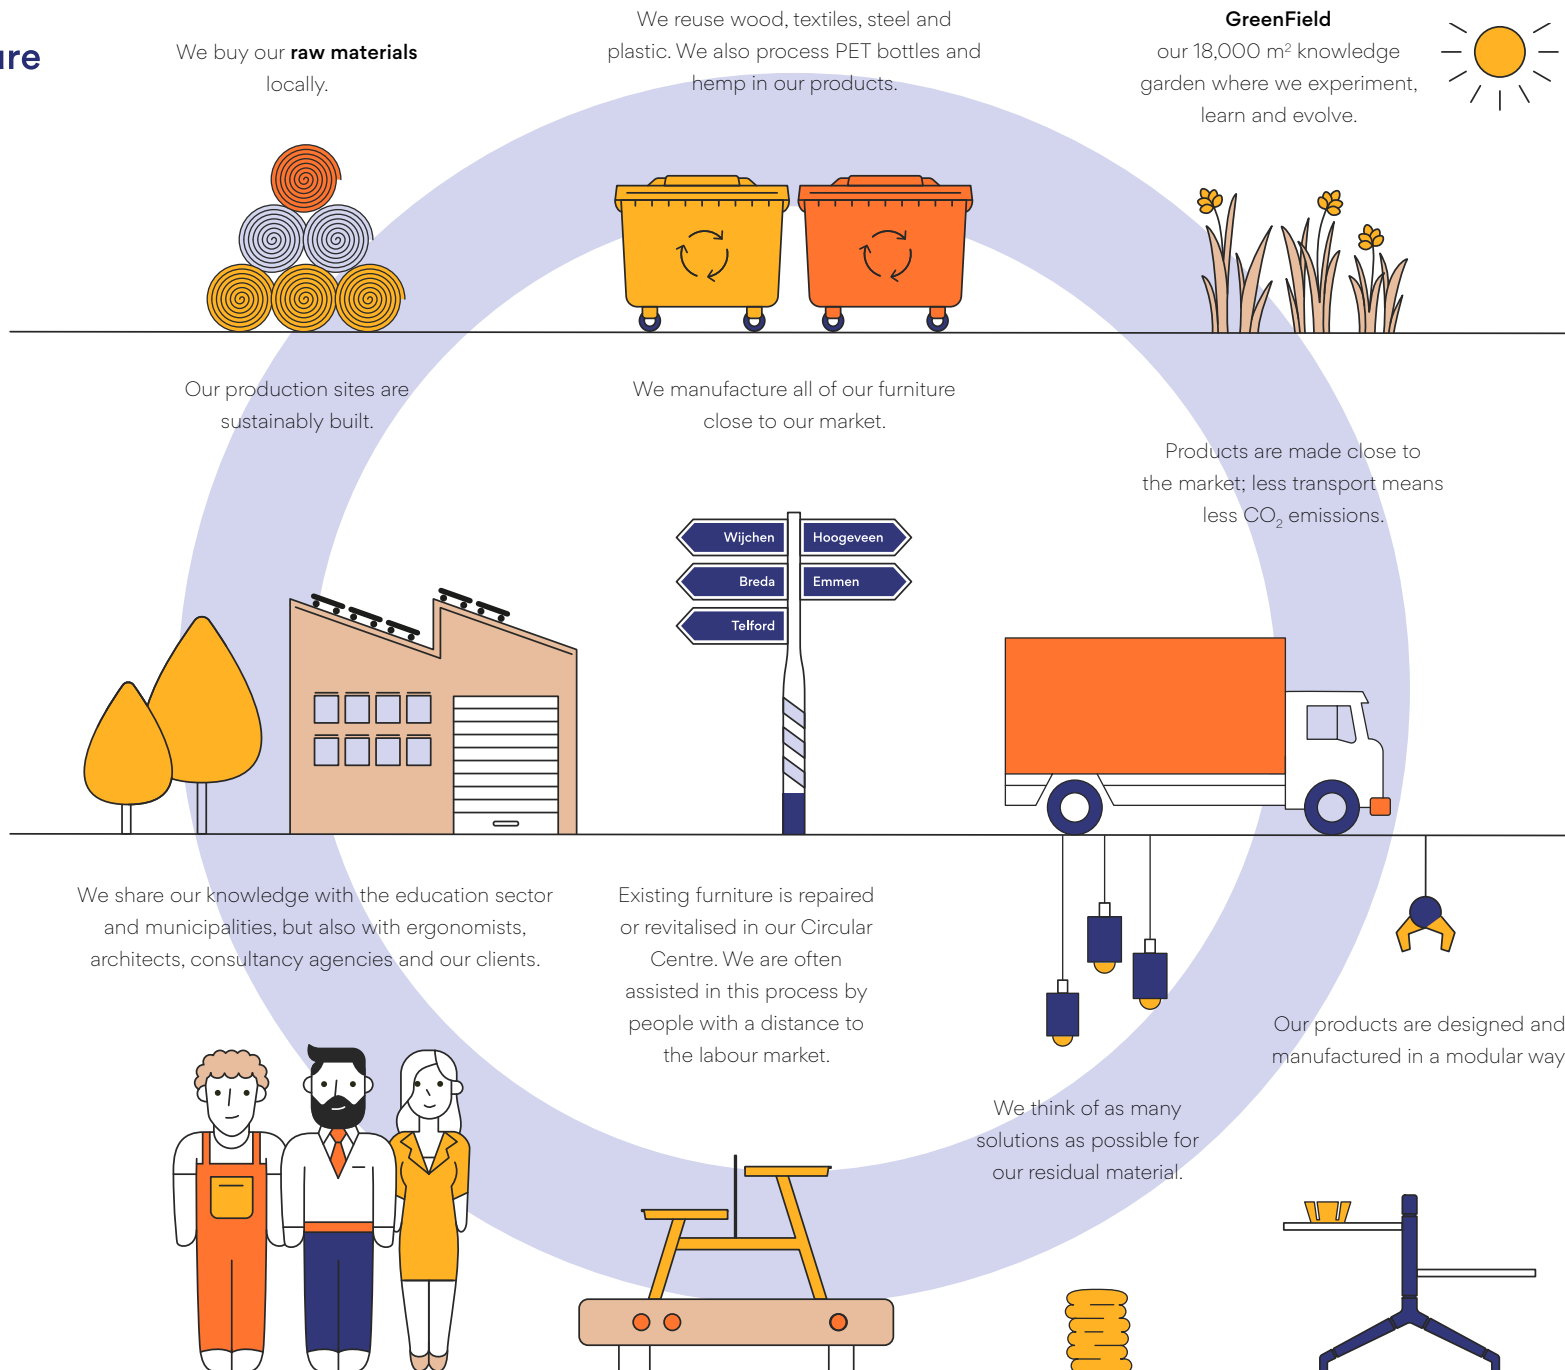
ire

We buy our **raw materials** locally.

We reuse wood, textiles, steel and plastic. We also process PET bottles and hemp in our products.

**GreenField**
our 18,000 m$^2$ knowledge garden where we experiment, learn and evolve.

Our production sites are sustainably built.

We manufacture all of our furniture close to our market.

Products are made close to the market; less transport means less $CO_2$ emissions.

Wijchen
Hoogeveen
Breda
Emmen
Telford

We share our knowledge with the education sector and municipalities, but also with ergonomists, architects, consultancy agencies and our clients.

Existing furniture is repaired or revitalised in our Circular Centre. We are often assisted in this process by people with a distance to the labour market.

Our products are designed and manufactured in a modular way

We think of as many solutions as possible for our residual material.